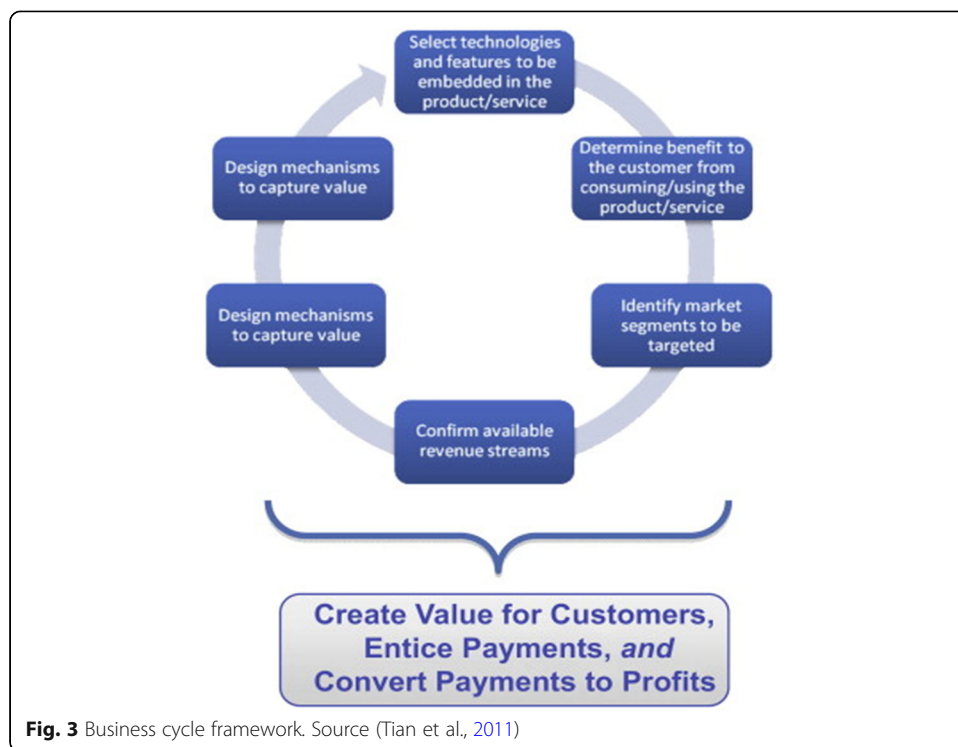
Select technologies and features to be embedded in the product/service

Determine benefit to the customer from consuming/using the product/service

Identify market segments to be targeted

Confirm available revenue streams

Design mechanisms to capture value

Design mechanisms to capture value

Create Value for Customers, Entice Payments, *and* Convert Payments to Profits

**Fig. 3** Business cycle framework. Source (Tian et al., 2011)